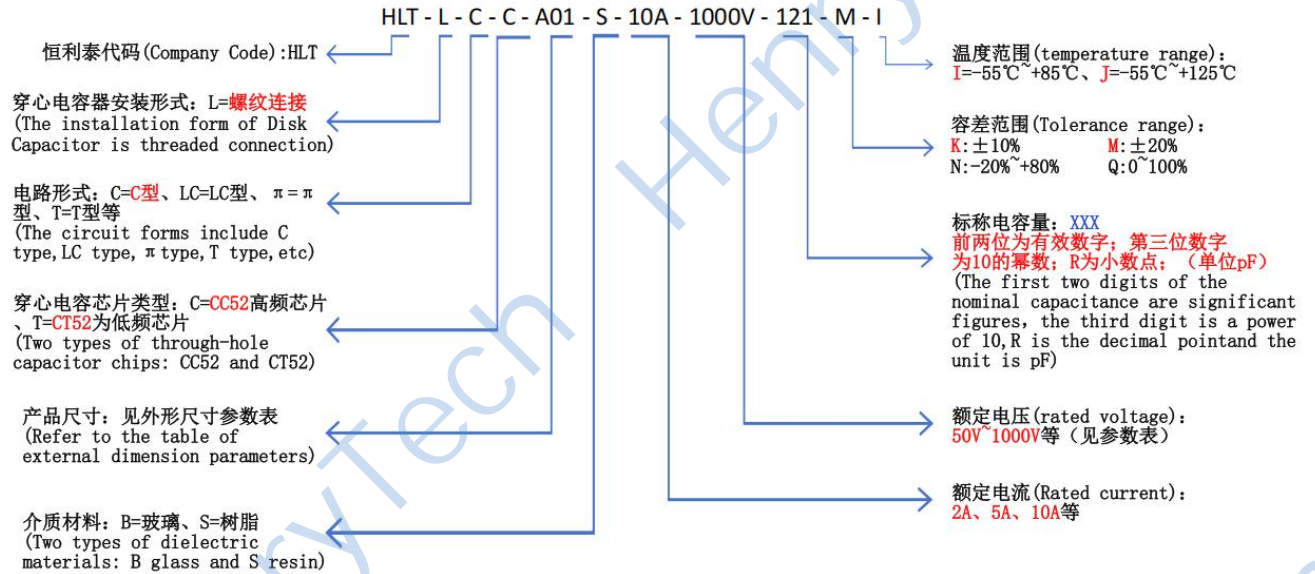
HLT - L - C - C - A01 - S - 10A - 1000V - 121 - M - I

恒利泰代码(Company Code):HLT

穿心电容器安装形式：L=螺纹连接
(The installation form of Disk Capacitor is threaded connection)

电路形式：C=C型、LC=LC型、π=π型、T=T型等
(The circuit forms include C type,LC type, π type,T type,etc)

穿心电容芯片类型：C=CC52高频芯片、T=CT52为低频芯片
(Two types of through-hole capacitor chips: CC52 and CT52)

产品尺寸：见外形尺寸参数表
(Refer to the table of external dimension parameters)

介质材料：B=玻璃、S=树脂
(Two types of dielectric materials: B glass and S resin)

温度范围(temperature range):
I=-55℃~+85℃、J=-55℃~+125℃

容差范围(Tolerance range):
K:±10% M:±20%
N:-20%~+80% Q:0~100%

标称电容量：XXX
前两位为有效数字；第三位数字为10的幂数；R为小数点；（单位pF）
(The first two digits of the nominal capacitance are significant figures, the third digit is a power of 10,R is the decimal pointand the unit is pF)

额定电压(rated voltage):
50V~1000V等（见参数表）

额定电流(Rated current):
2A、5A、10A等

Henry

cyTech